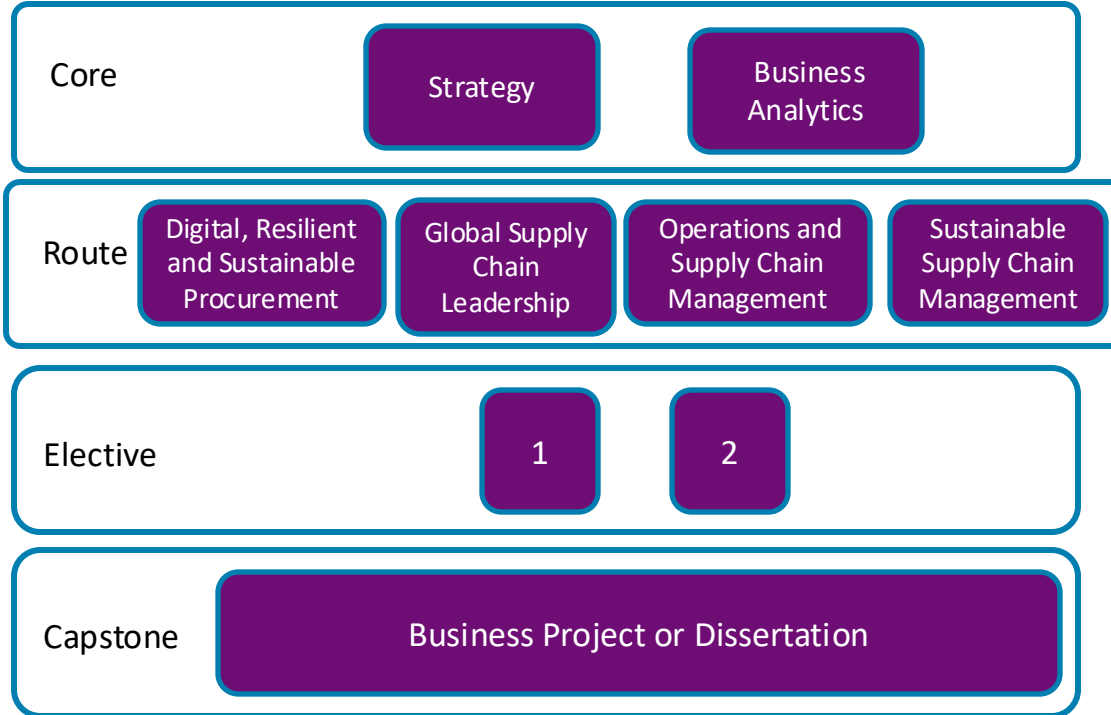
Core

Strategy

Business Analytics

Route

Digital, Resilient and Sustainable Procurement

Global Supply Chain Leadership

Operations and Supply Chain Management

Sustainable Supply Chain Management

Elective

1

2

Capstone

Business Project or Dissertation